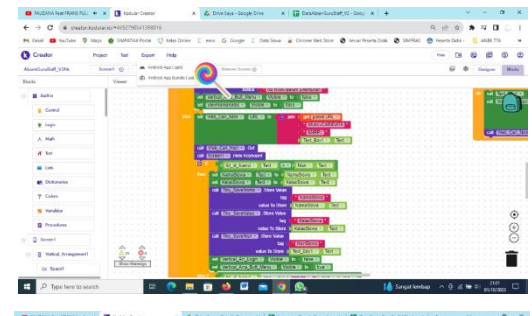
PALOEMA Nadi FRANS PUL ×   Kodular Creator ×   Drive Saya - Google Drive ×   DataAbsenSuraStaff_V2 - Goog ×   +

creator.kodular.io/#4652786541398016

Creator   Project   Test   Export   Help

AbsenSuraStaff_V2Ne   Screen1   Android App (.apk)   Android App Bundle (.aab)   Remove Screen

Blocks   Viewer   Designer   Blocks

Built-in
Control
Logic
Math
Text
Lists
Dictionaries
Colors
Variables
Procedures
Screen1
Vertical_Arrangement1
Space1

Show Warnings

Type here to search

Sangat lembap   23:41 03/10/2022